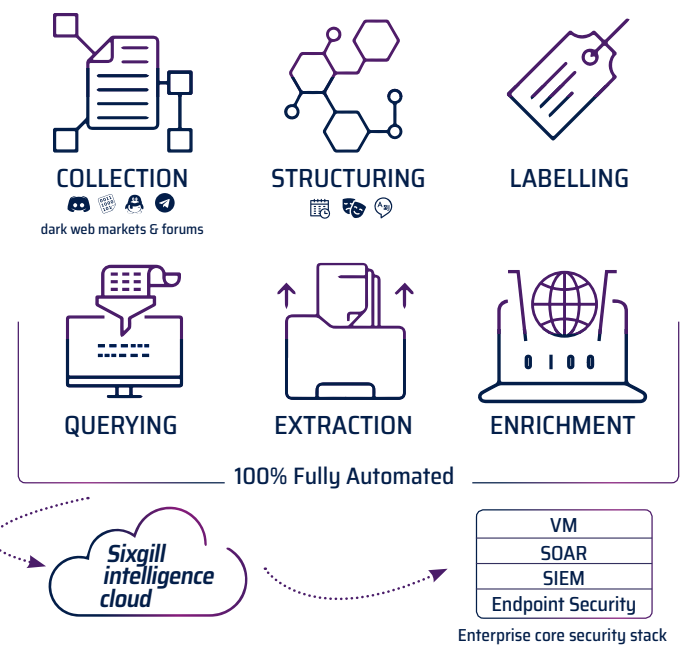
COLLECTION

dark web markets & forums

STRUCTURING

LABELLING

QUERYING

EXTRACTION

0 1 0 0

ENRICHMENT

100% Fully Automated

Sixgill intelligence cloud

VM

SOAR

SIEM

Endpoint Security

Enterprise core security stack